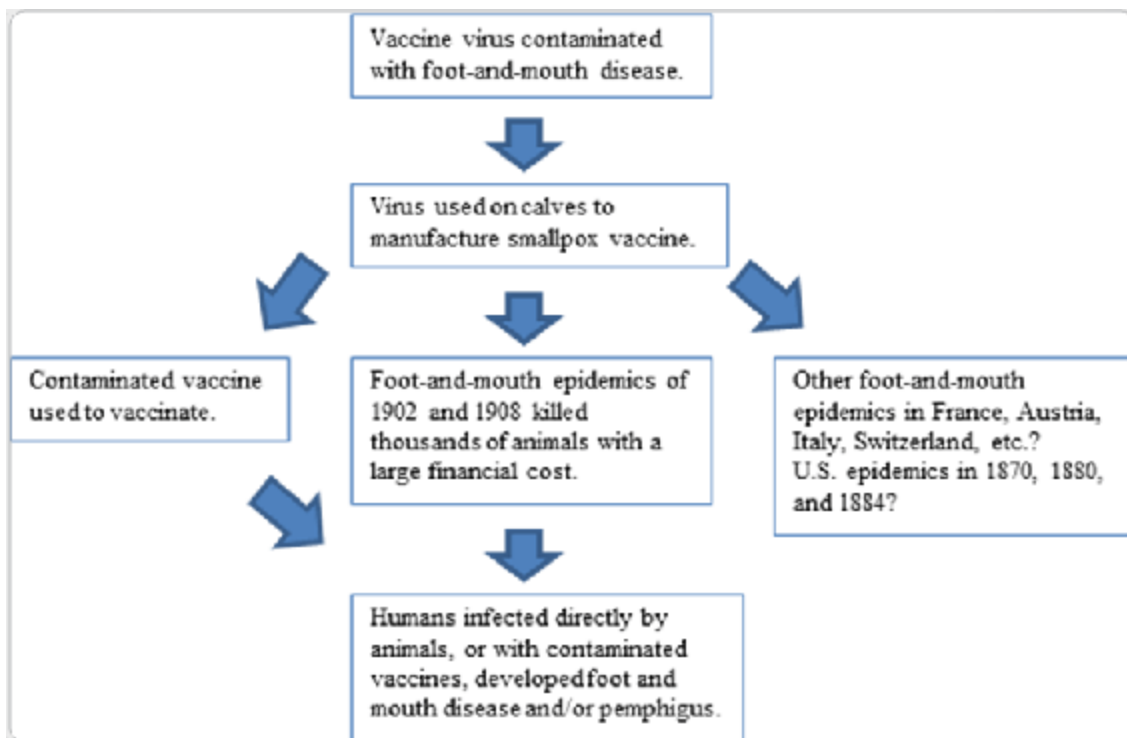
Vaccine virus contaminated with foot-and-mouth disease.

Virus used on calves to manufacture smallpox vaccine.

Contaminated vaccine used to vaccinate.

Foot-and-mouth epidemics of 1902 and 1908 killed thousands of animals with a large financial cost.

Other foot-and-mouth epidemics in France, Austria, Italy, Switzerland, etc.? U.S. epidemics in 1870, 1880, and 1884?

Humans infected directly by animals, or with contaminated vaccines, developed foot and mouth disease and/or pemphigus.